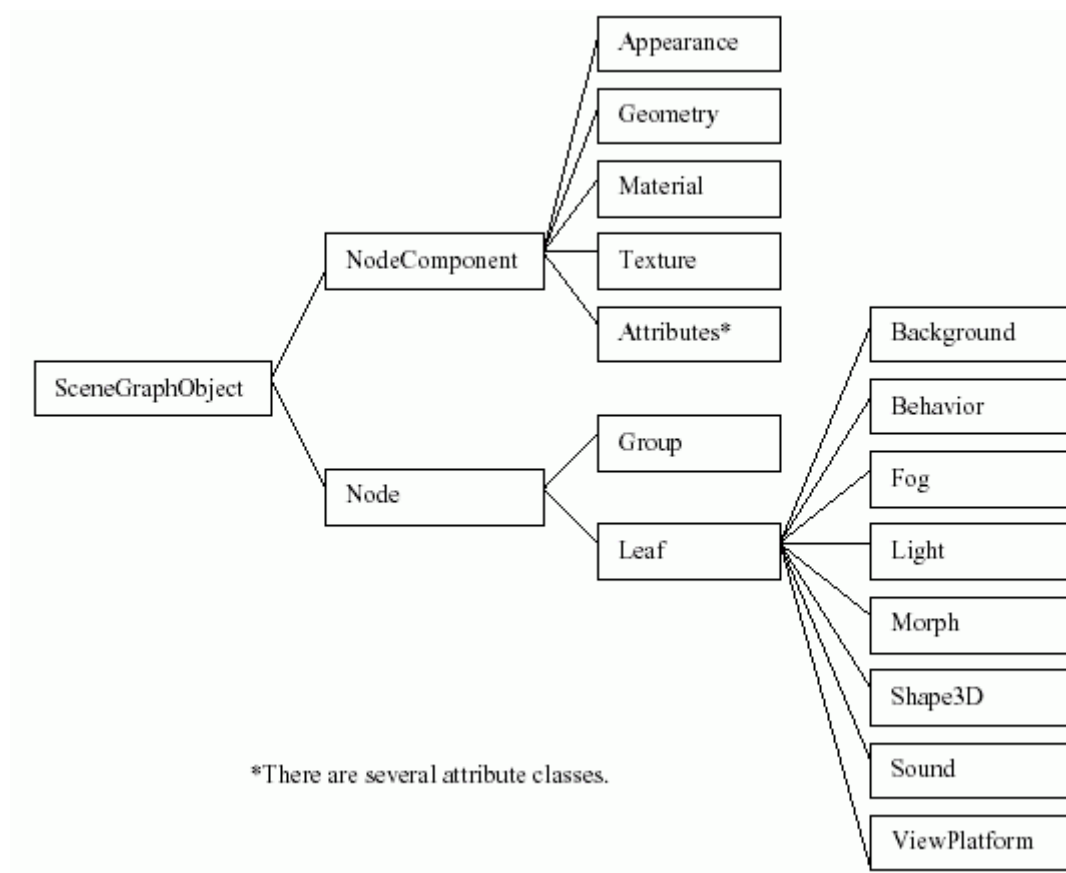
Appearance

Geometry

Material

NodeComponent

Texture

Attributes*

Background

SceneGraphObject

Behavior

Group

Fog

Node

Leaf

Light

Morph

Shape3D

*There are several attribute classes.

Sound

ViewPlatform